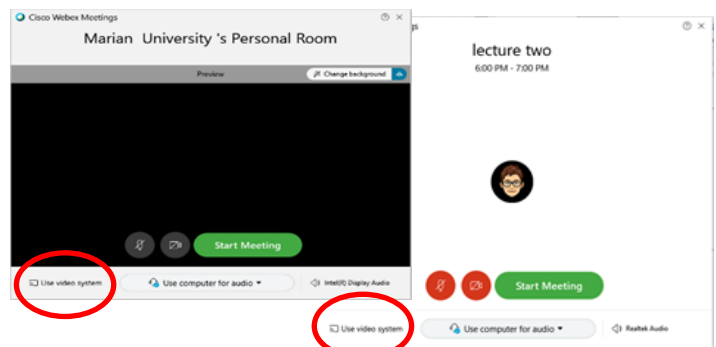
Cisco Webex Meetings

Marian University 's Personal Room

Preview

Change background

Start Meeting

Use video system

Use computer for audio

Intel(R) Display Audio

lecture two

6:00 PM - 7:00 PM

Start Meeting

Use video system

Use computer for audio

Realtek Audio